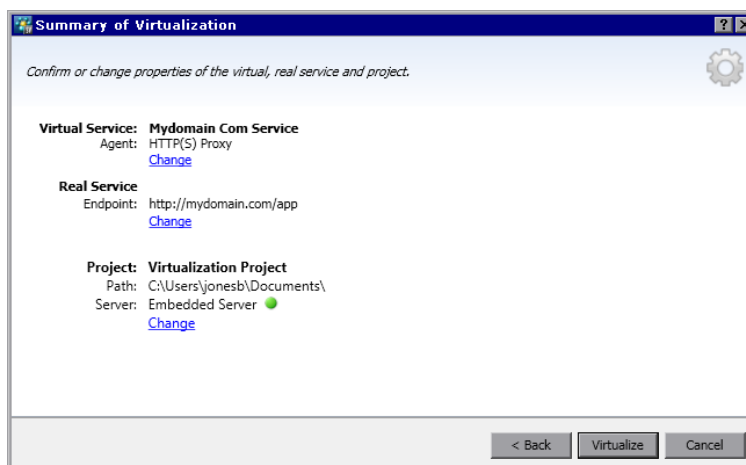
Summary of Virtualization

Confirm or change properties of the virtual, real service and project.

Virtual Service: Mydomain Com Service
Agent: HTTP(S) Proxy
Change

Real Service
Endpoint: http://mydomain.com/app
Change

Project: Virtualization Project
Path: C:\Users\jonesb\Documents\
Server: Embedded Server
Change

< Back | Virtualize | Cancel